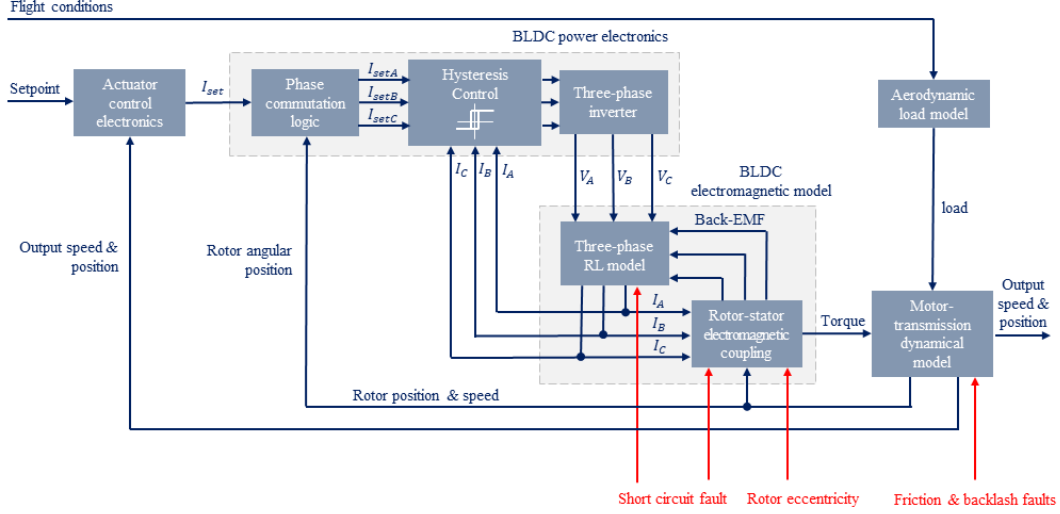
Flight conditions

BLDC power electronics

Setpoint

Actuator control electronics

$I_{set}$

Phase commutation logic

$I_{setA}$

$I_{setB}$

$I_{setC}$

Hysteresis Control

Three-phase inverter

Aerodynamic load model

$I_C$ $I_B$ $I_A$

$V_A$ $V_B$ $V_C$

BLDC electromagnetic model

load

Output speed & position

Rotor angular position

Back-EMF

Three-phase RL model

$I_A$

$I_B$

$I_C$

Rotor-stator electromagnetic coupling

Torque

Motor-transmission dynamical model

Output speed & position

Rotor position & speed

Short circuit fault

Rotor eccentricity

Friction & backlash faults